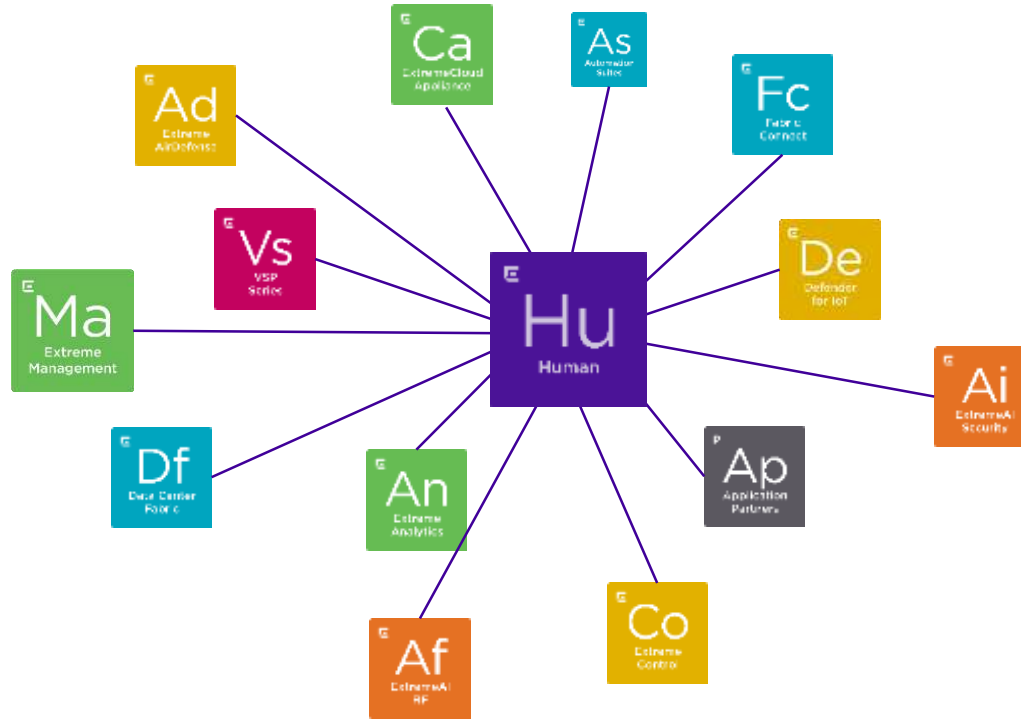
Ca
ExtremeCloud Appliance

As
Automation Suites

Ad
Extreme AirDefense

Fc
Fabric Connect

Vs
VSP Series

De
Defender for IoT

Ma
Extreme Management

Hu
Human

Ai
ExtremeAI Security

Df
Data Center Fabric

An
Extreme Analytics

Ap
Application Partners

Co
Extreme Control

Af
ExtremeAI RF